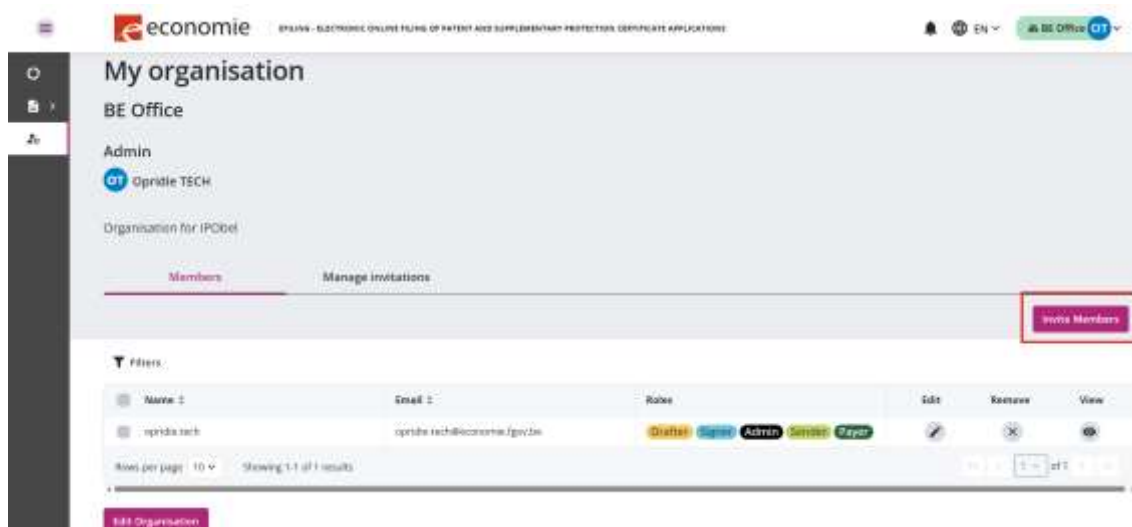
economie EFILING - ELECTRONIC ONLINE FILING OF PATENT AND SUPPLEMENTARY PROTECTION CERTIFICATE APPLICATIONS

EN BE Office OT

My organisation

BE Office

Admin

OT Opridie TECH

Organisation for IPObel

Members Manage invitations

Invite Members

Filters

| Name | Email | Roles | Edit | Remove | View |
|---|---|---|---|---|---|
| opridie.tech | opridie.tech@economie.fgov.be | Drafter Signer Admin Sender Payer | | | |

Rows per page 10 Showing 1-1 of 1 results 1 of 1

Edit Organisation